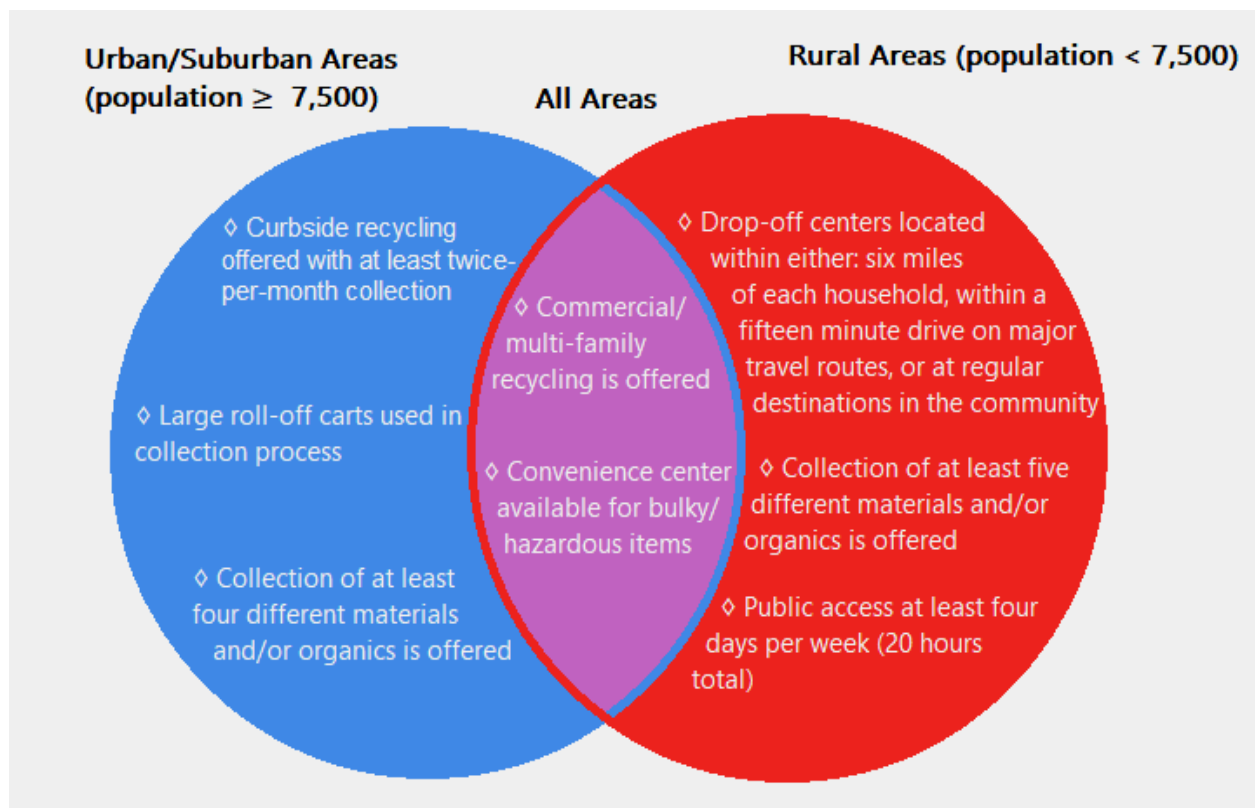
Urban/Suburban Areas (population $\geq$ 7,500)

All Areas

Rural Areas (population < 7,500)

◊ Curbside recycling offered with at least twice-per-month collection

◊ Large roll-off carts used in collection process

◊ Collection of at least four different materials and/or organics is offered

◊ Commercial/ multi-family recycling is offered

◊ Convenience center available for bulky/ hazardous items

◊ Drop-off centers located within either: six miles of each household, within a fifteen minute drive on major travel routes, or at regular destinations in the community

◊ Collection of at least five different materials and/or organics is offered

◊ Public access at least four days per week (20 hours total)